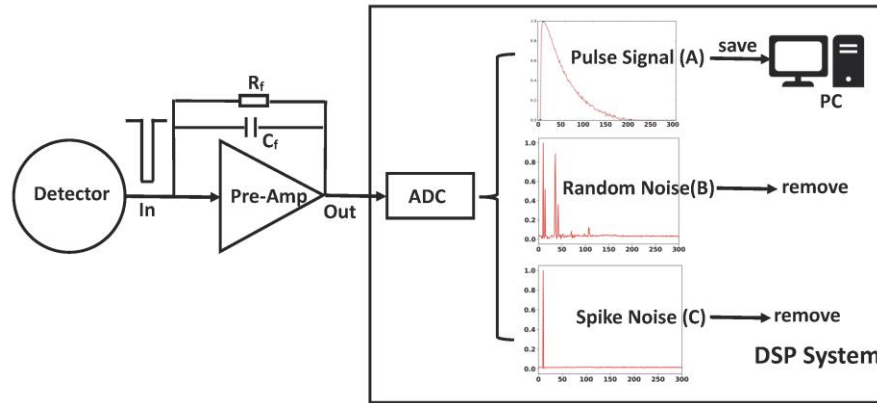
$R_f$

$C_f$

Detector

In

Pre-Amp

Out

ADC

Pulse Signal (A)

save

PC

0 50 100 150 200 250 300

1.0
0.8
0.6
0.4
0.2
0.0

Random Noise(B)

remove

0 50 100 150 200 250 300

1.0
0.8
0.6
0.4
0.2
0.0

Spike Noise (C)

remove

0 50 100 150 200 250 300

DSP System